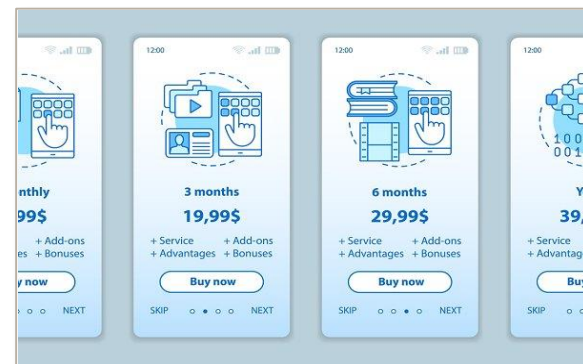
nthly

99$

+ Add-ons
es + Bonuses

y now

NEXT

12:00

3 months

19,99$

+ Service + Add-ons
+ Advantages + Bonuses

Buy now

SKIP NEXT

12:00

6 months

29,99$

+ Service + Add-ons
+ Advantages + Bonuses

Buy now

SKIP NEXT

12:00

100
001

Y

39,

+ Service
+ Advantag

Bu

SKIP